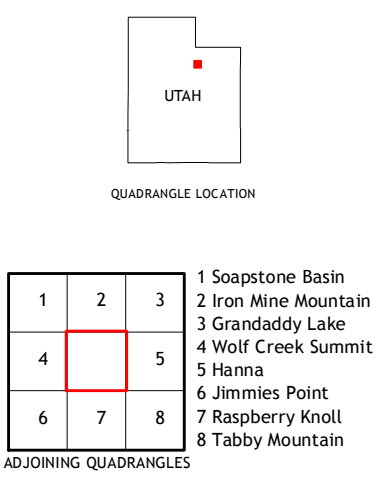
UTAH

QUADRANGLE LOCATION

| 1 | 2 | 3 |
|---|---|---|
| 4 |   | 5 |
| 6 | 7 | 8 |

1 Soapstone Basin
2 Iron Mine Mountain
3 Grandaddy Lake
4 Wolf Creek Summit
5 Hanna
6 Jimmies Point
7 Raspberry Knoll
8 Tabby Mountain

ADJOINING QUADRANGLES